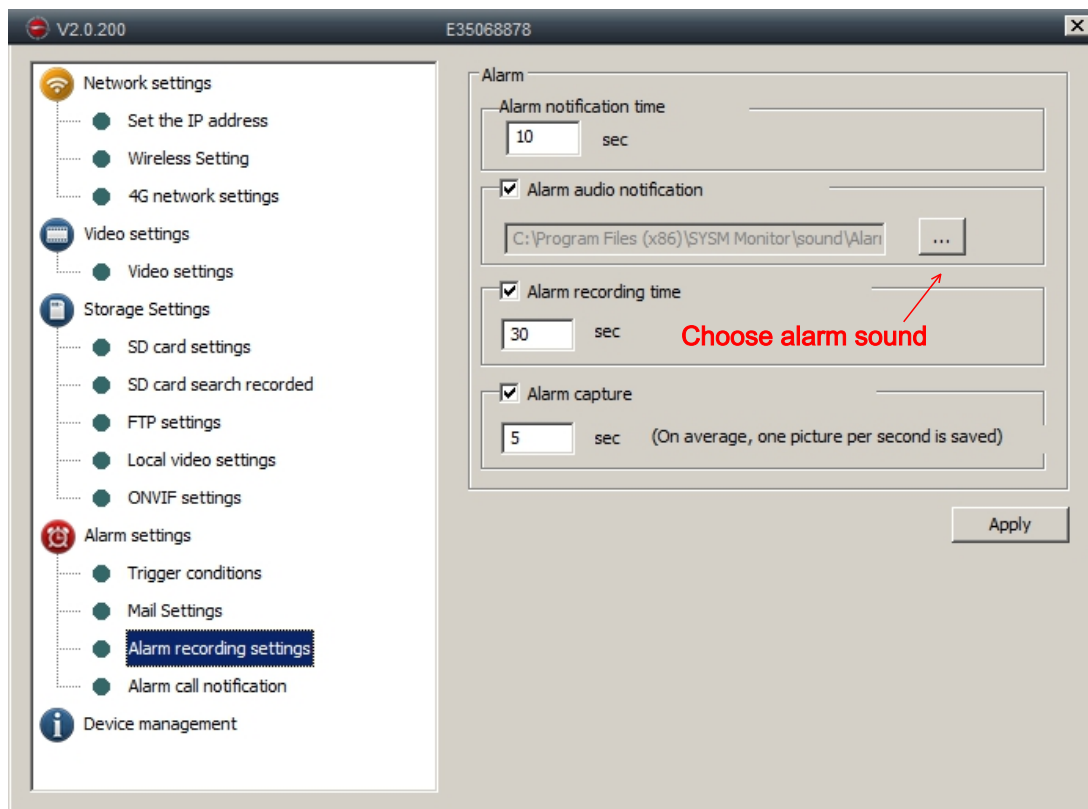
V2.0.200 E35068878 X

Network settings
Set the IP address
Wireless Setting
4G network settings
Video settings
Video settings
Storage Settings
SD card settings
SD card search recorded
FTP settings
Local video settings
ONVIF settings
Alarm settings
Trigger conditions
Mail Settings
Alarm recording settings
Alarm call notification
Device management

Alarm
Alarm notification time
10 sec
Alarm audio notification
C:\Program Files (x86)\SYSM Monitor\sound\Alar ...
Alarm recording time
30 sec
Choose alarm sound
Alarm capture
5 sec (On average, one picture per second is saved)
Apply